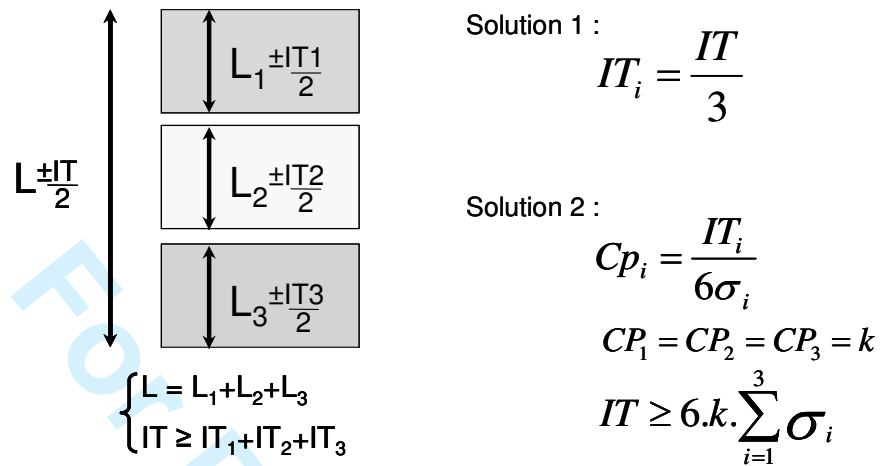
$L_1^{\pm\frac{IT1}{2}}$

$L_2^{\pm\frac{IT2}{2}}$

$L_3^{\pm\frac{IT3}{2}}$

$L^{\pm\frac{IT}{2}}$

$\begin{cases} L = L_1+L_2+L_3 \\ IT \geq IT_1+IT_2+IT_3 \end{cases}$

Solution 1 :

$IT_i = \frac{IT}{3}$

Solution 2 :

$Cp_i = \frac{IT_i}{6\sigma_i}$

$CP_1 = CP_2 = CP_3 = k$

$IT \geq 6.k.\sum_{i=1}^{3} \sigma_i$

For